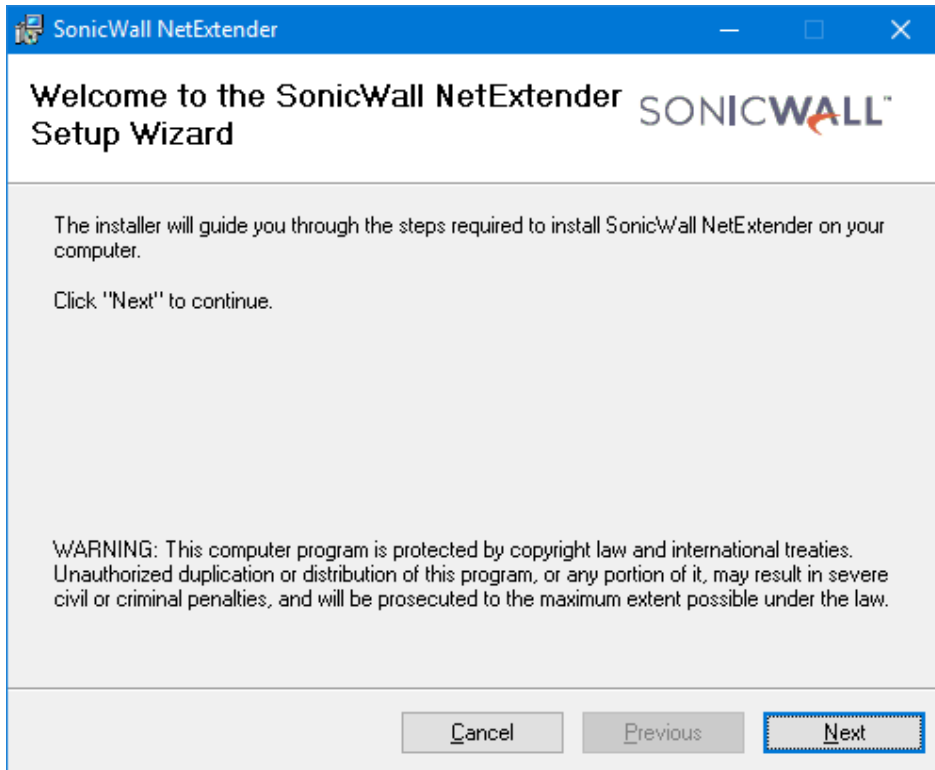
SonicWall NetExtender

Welcome to the SonicWall NetExtender Setup Wizard

SONICWALL™

The installer will guide you through the steps required to install SonicWall NetExtender on your computer.

Click "Next" to continue.

WARNING: This computer program is protected by copyright law and international treaties. Unauthorized duplication or distribution of this program, or any portion of it, may result in severe civil or criminal penalties, and will be prosecuted to the maximum extent possible under the law.

Cancel Previous Next